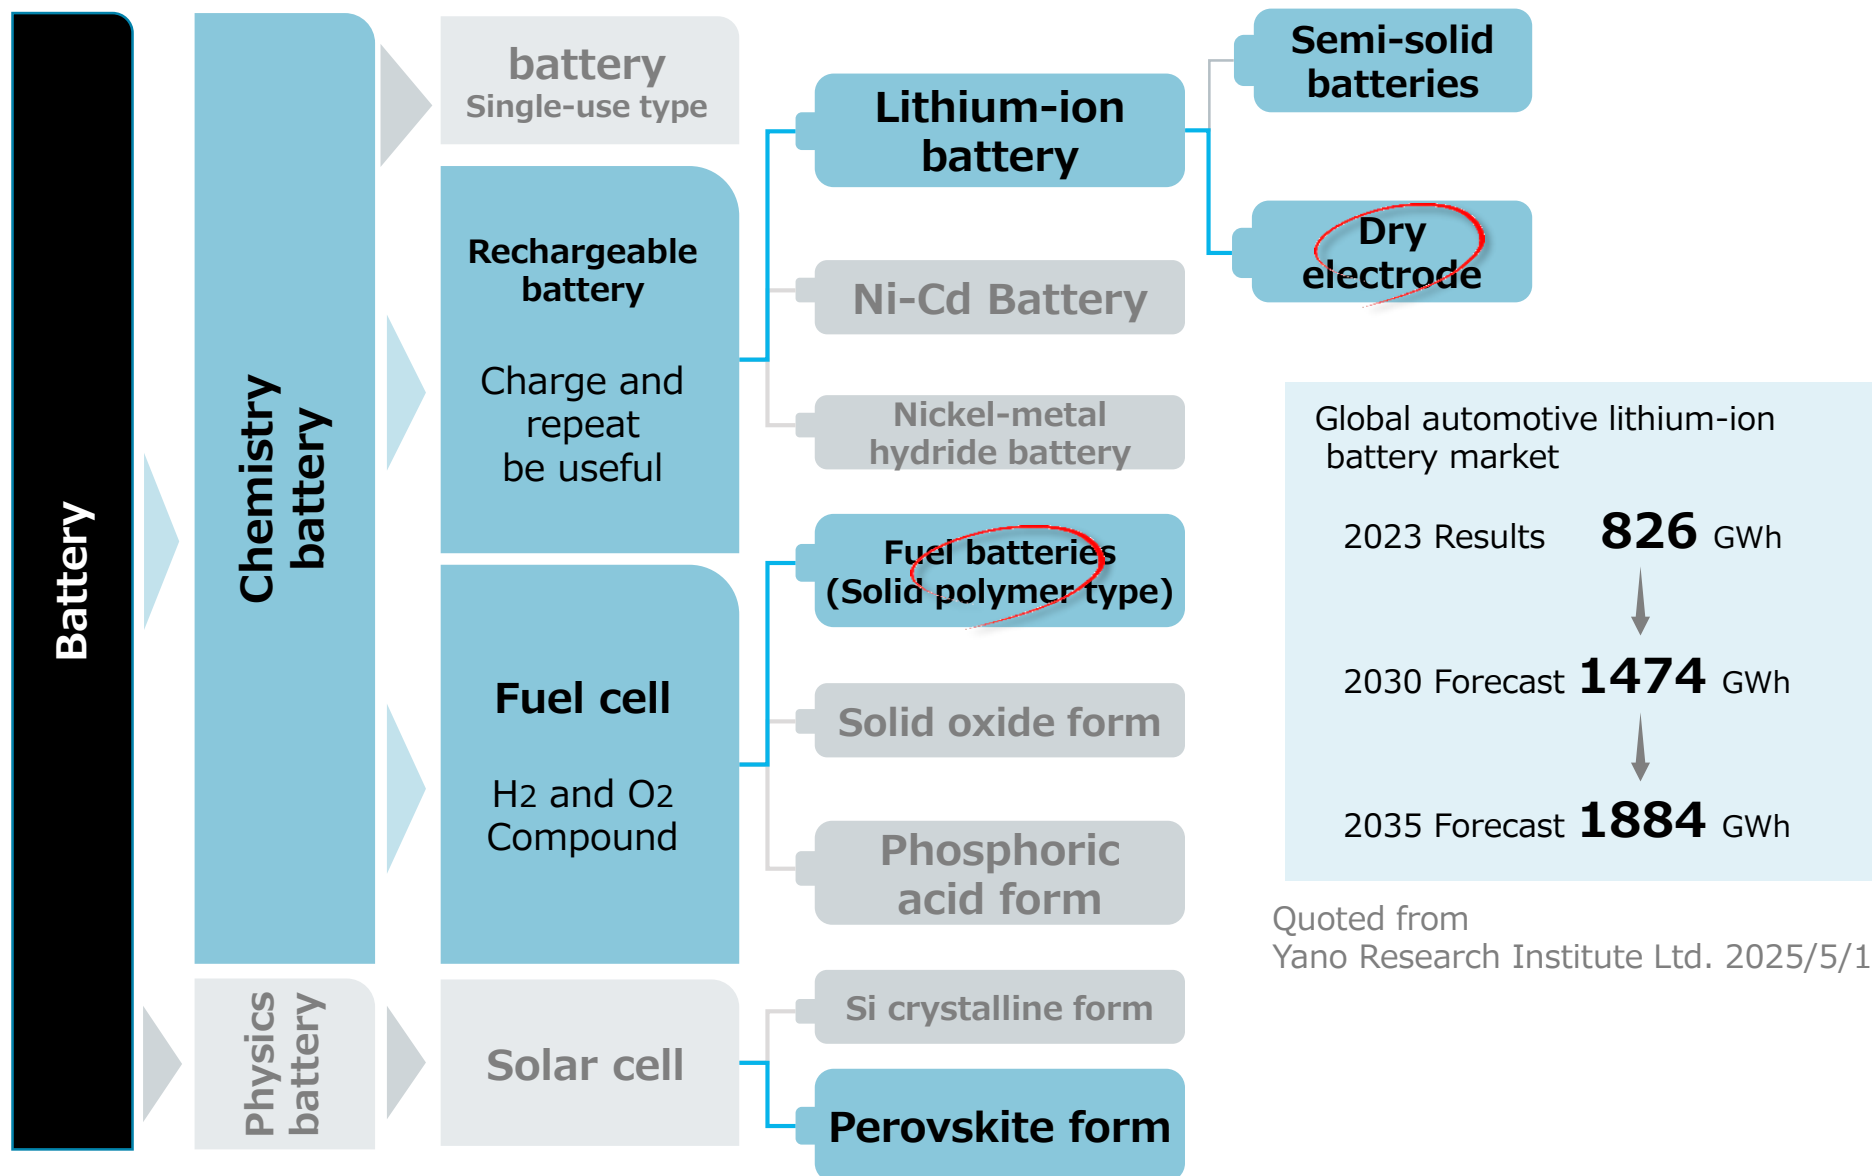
Battery

Chemistry battery

battery
Single-use type

Rechargeable battery

Charge and repeat be useful

Fuel cell

H2 and O2 Compound

Physics battery

Solar cell

Lithium-ion battery

Ni-Cd Battery

Nickel-metal hydride battery

Fuel batteries (Solid polymer type)

Solid oxide form

Phosphoric acid form

Si crystalline form

Perovskite form

Semi-solid batteries

Dry electrode

Global automotive lithium-ion battery market

2023 Results **826** GWh

2030 Forecast **1474** GWh

2035 Forecast **1884** GWh

Quoted from
Yano Research Institute Ltd. 2025/5/1